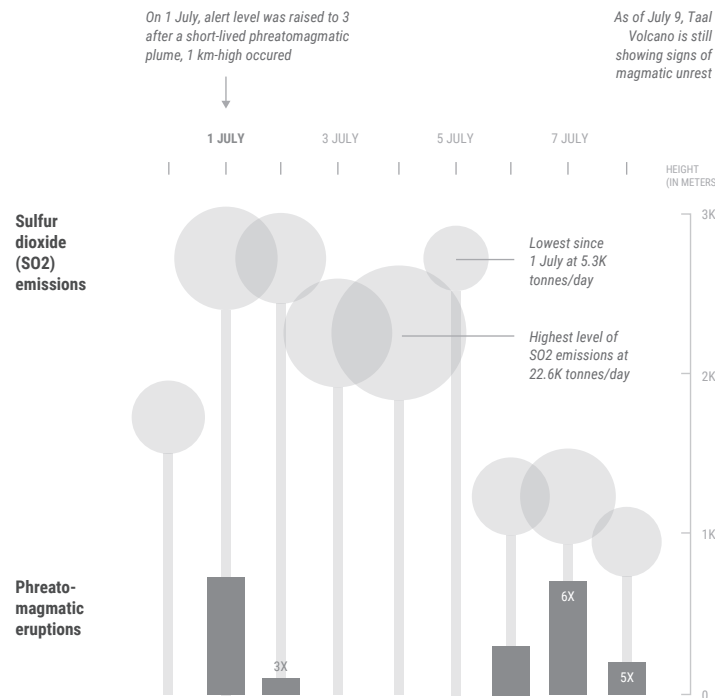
On 1 July, alert level was raised to 3 after a short-lived phreatomagmatic plume, 1 km-high occured

As of July 9, Taal Volcano is still showing signs of magmatic unrest

1 JULY
3 JULY
5 JULY
7 JULY

HEIGHT (IN METERS)

Sulfur dioxide (SO2) emissions

3K

Lowest since 1 July at 5.3K tonnes/day

Highest level of SO2 emissions at 22.6K tonnes/day

2K

1K

Phreatomagmatic eruptions

6X

3X

5X

0